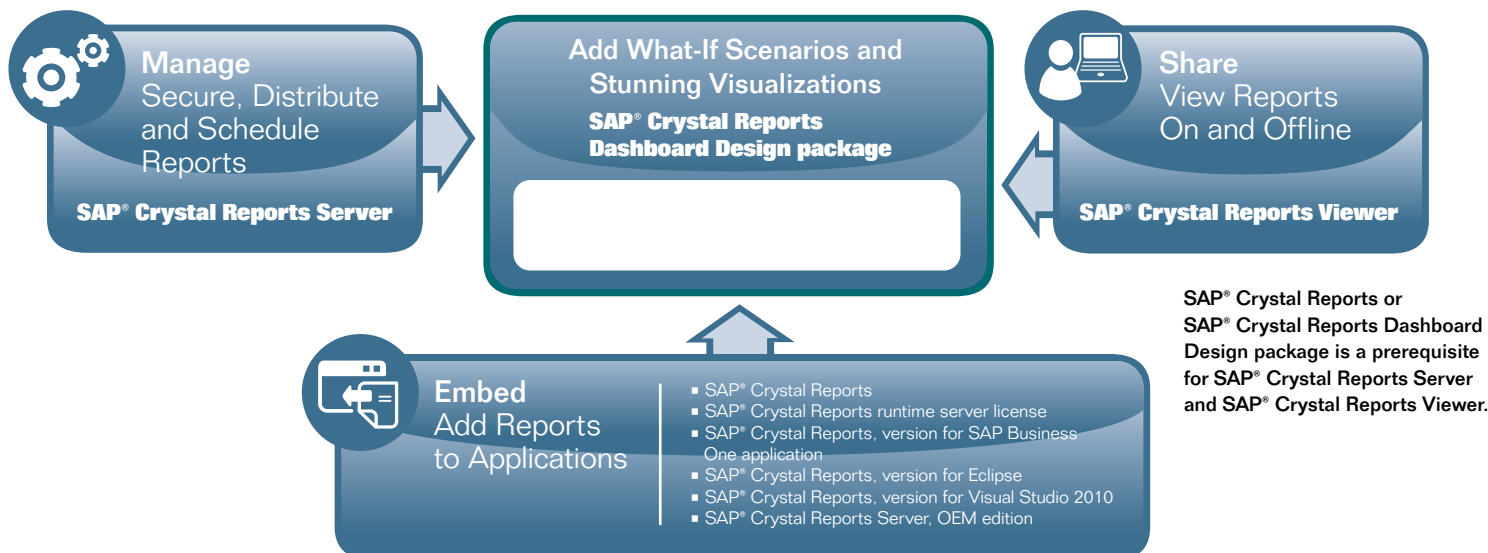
Manage
Secure, Distribute and Schedule Reports

SAP® Crystal Reports Server

Add What-If Scenarios and Stunning Visualizations

SAP® Crystal Reports Dashboard Design package

Share
View Reports On and Offline

SAP® Crystal Reports Viewer

SAP® Crystal Reports or SAP® Crystal Reports Dashboard Design package is a prerequisite for SAP® Crystal Reports Server and SAP® Crystal Reports Viewer.

Embed
Add Reports to Applications

- SAP® Crystal Reports
- SAP® Crystal Reports runtime server license
- SAP® Crystal Reports, version for SAP Business One application
- SAP® Crystal Reports, version for Eclipse
- SAP® Crystal Reports, version for Visual Studio 2010
- SAP® Crystal Reports Server, OEM edition